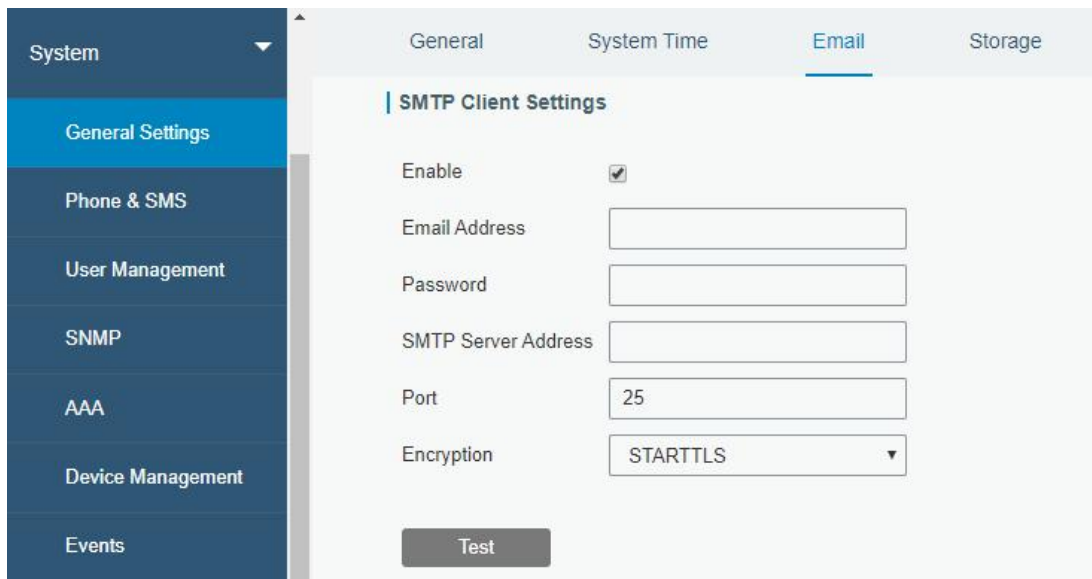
System

General Settings

Phone & SMS

User Management

SNMP

AAA

Device Management

Events

General System Time Email Storage

SMTP Client Settings

Enable

Email Address

Password

SMTP Server Address

Port 25

Encryption STARTTLS

Test